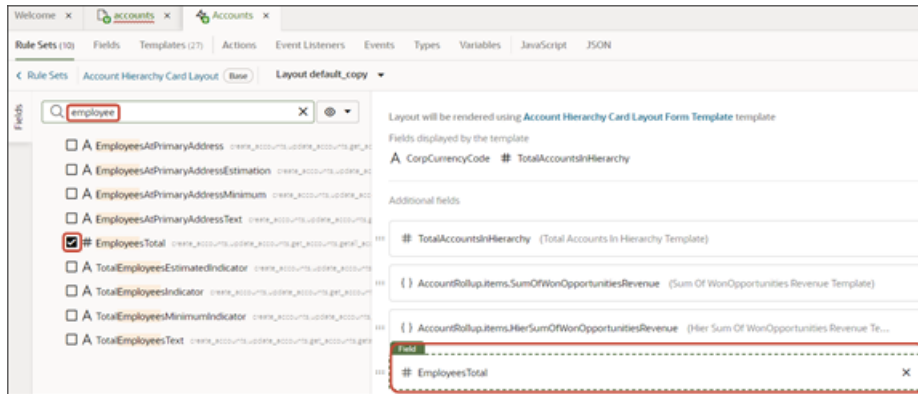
Welcome × accounts × Accounts ×

Rule Sets (10) Fields Templates (27) Actions Event Listeners Events Types Variables JavaScript JSON

< Rule Sets Account Hierarchy Card Layout Base Layout default_copy ▾

Fields

employee ×

A EmployeesAtPrimaryAddress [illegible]

A EmployeesAtPrimaryAddressEstimation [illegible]

A EmployeesAtPrimaryAddressMinimum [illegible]

A EmployeesAtPrimaryAddressText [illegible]

# EmployeesTotal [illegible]

A TotalEmployeesEstimatedIndicator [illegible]

A TotalEmployeesIndicator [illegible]

A TotalEmployeesMinimumIndicator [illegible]

A TotalEmployeesText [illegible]

Layout will be rendered using Account Hierarchy Card Layout Form Template template

Fields displayed by the template

A CorpCurrencyCode # TotalAccountsInHierarchy

Additional fields

# TotalAccountsInHierarchy (Total Accounts In Hierarchy Template)

{ } AccountRollup.items.SumOfWonOpportunitiesRevenue (Sum Of WonOpportunities Revenue Template)

{ } AccountRollup.items.HierSumOfWonOpportunitiesRevenue (Hier Sum Of WonOpportunities Revenue Te...

Field

# EmployeesTotal ×